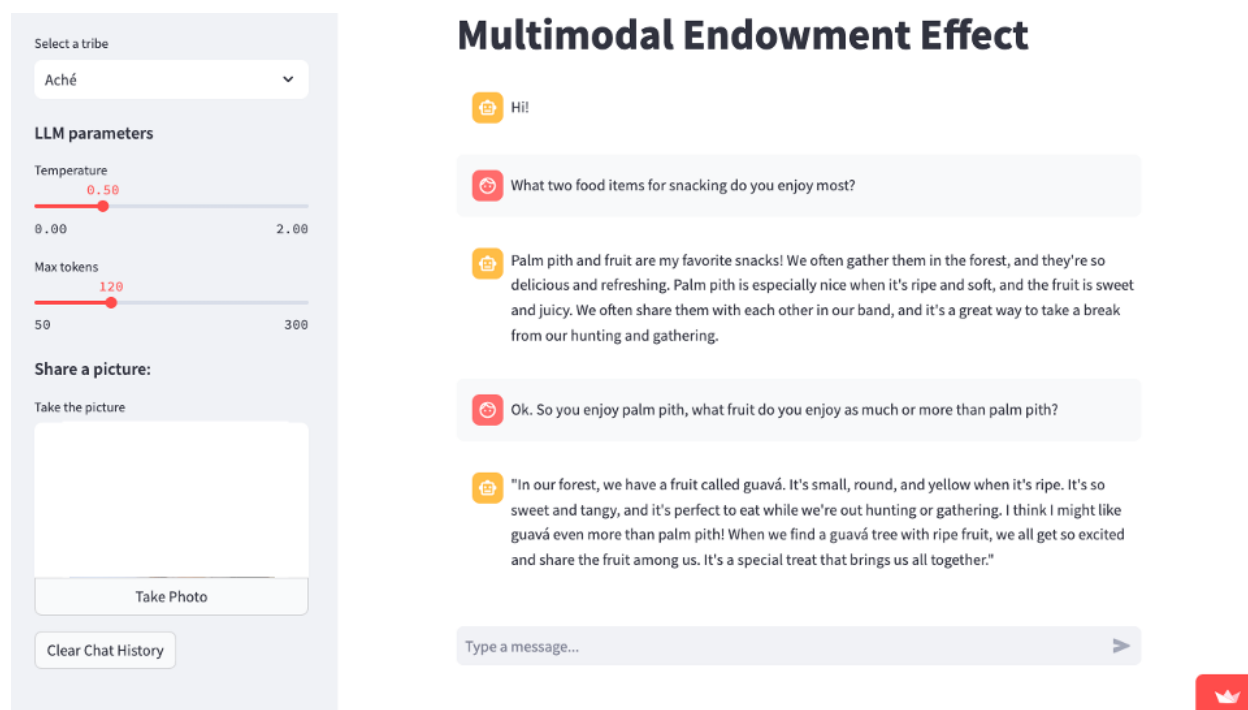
Select a tribe

Aché

LLM parameters

Temperature

0.50

0.00

2.00

Max tokens

120

50

300

Share a picture:

Take the picture

Take Photo

Clear Chat History

Multimodal Endowment Effect

Hi!

What two food items for snacking do you enjoy most?

Palm pith and fruit are my favorite snacks! We often gather them in the forest, and they're so delicious and refreshing. Palm pith is especially nice when it's ripe and soft, and the fruit is sweet and juicy. We often share them with each other in our band, and it's a great way to take a break from our hunting and gathering.

Ok. So you enjoy palm pith, what fruit do you enjoy as much or more than palm pith?

"In our forest, we have a fruit called guavá. It's small, round, and yellow when it's ripe. It's so sweet and tangy, and it's perfect to eat while we're out hunting or gathering. I think I might like guavá even more than palm pith! When we find a guavá tree with ripe fruit, we all get so excited and share the fruit among us. It's a special treat that brings us all together."

Type a message...